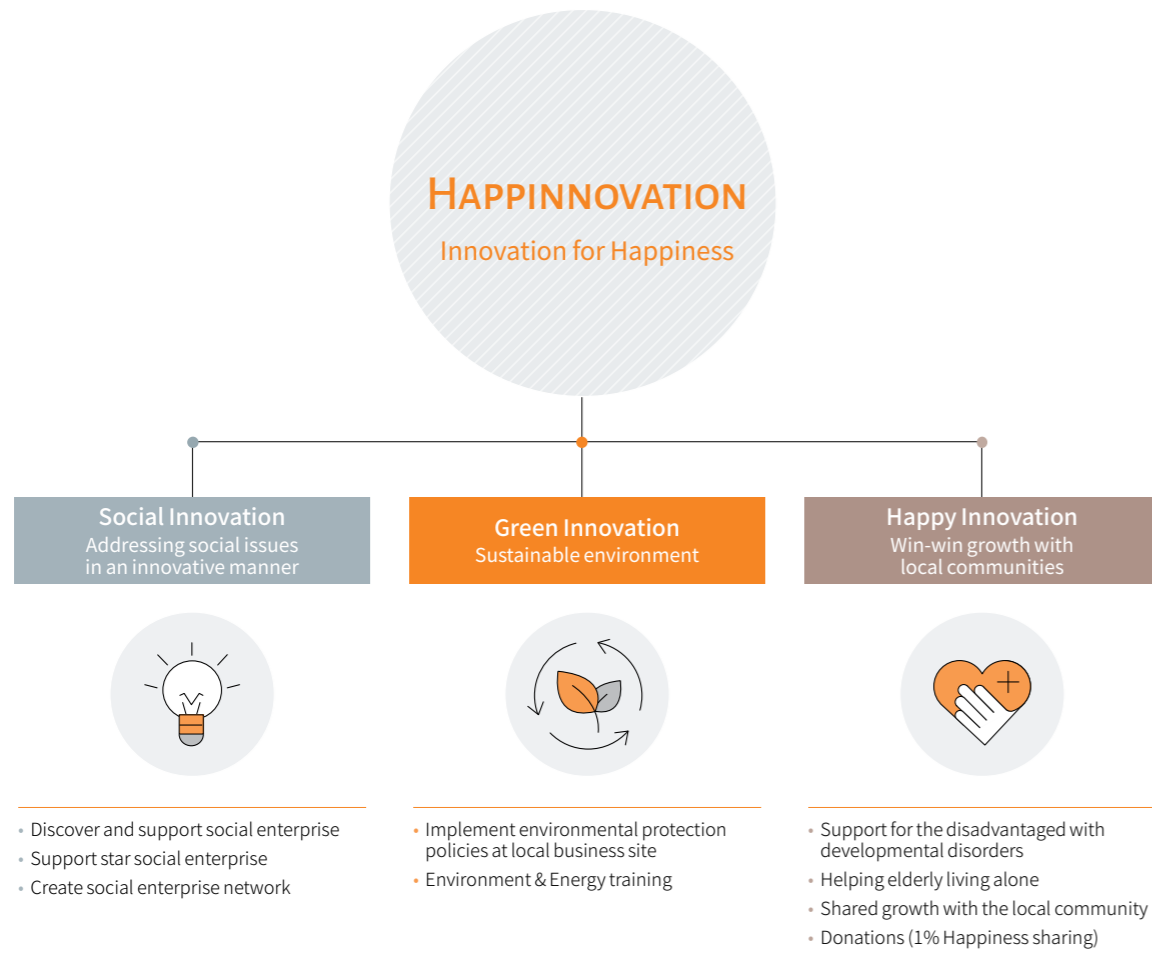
HAPPINNOVATION
Innovation for Happiness

Social Innovation
Addressing social issues in an innovative manner

Discover and support social enterprise
Support star social enterprise
Create social enterprise network

Green Innovation
Sustainable environment

Implement environmental protection policies at local business site
Environment & Energy training

Happy Innovation
Win-win growth with local communities

Support for the disadvantaged with developmental disorders
Helping elderly living alone
Shared growth with the local community
Donations (1% Happiness sharing)